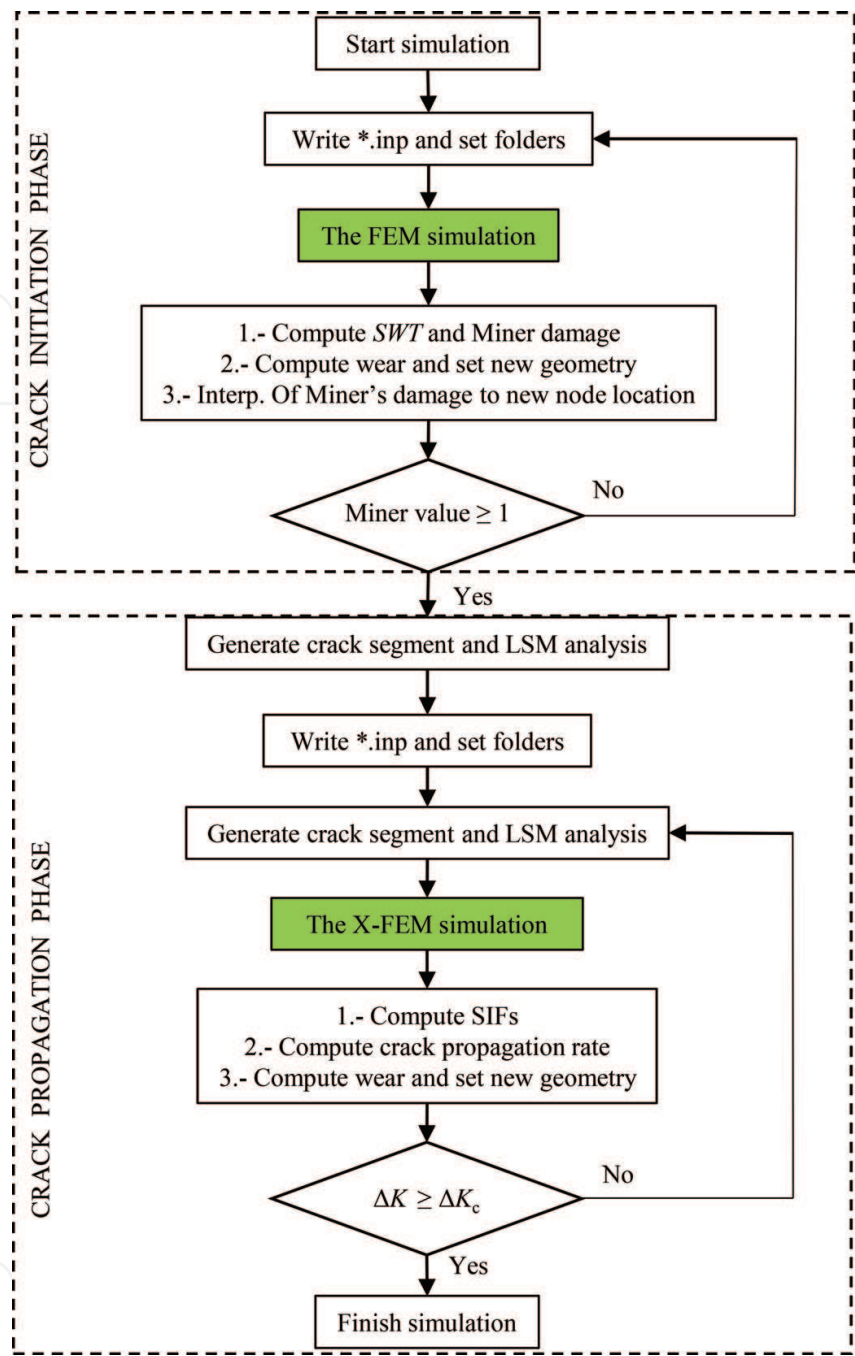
CRACK INITIATION PHASE

Start simulation

Write *.inp and set folders

The FEM simulation

1.- Compute SWT and Miner damage
2.- Compute wear and set new geometry
3.- Interp. Of Miner's damage to new node location

Miner value $\geq 1$

No

Yes

CRACK PROPAGATION PHASE

Generate crack segment and LSM analysis

Write *.inp and set folders

Generate crack segment and LSM analysis

The X-FEM simulation

1.- Compute SIFs
2.- Compute crack propagation rate
3.- Compute wear and set new geometry

$\Delta K \geq \Delta K_c$

No

Yes

Finish simulation